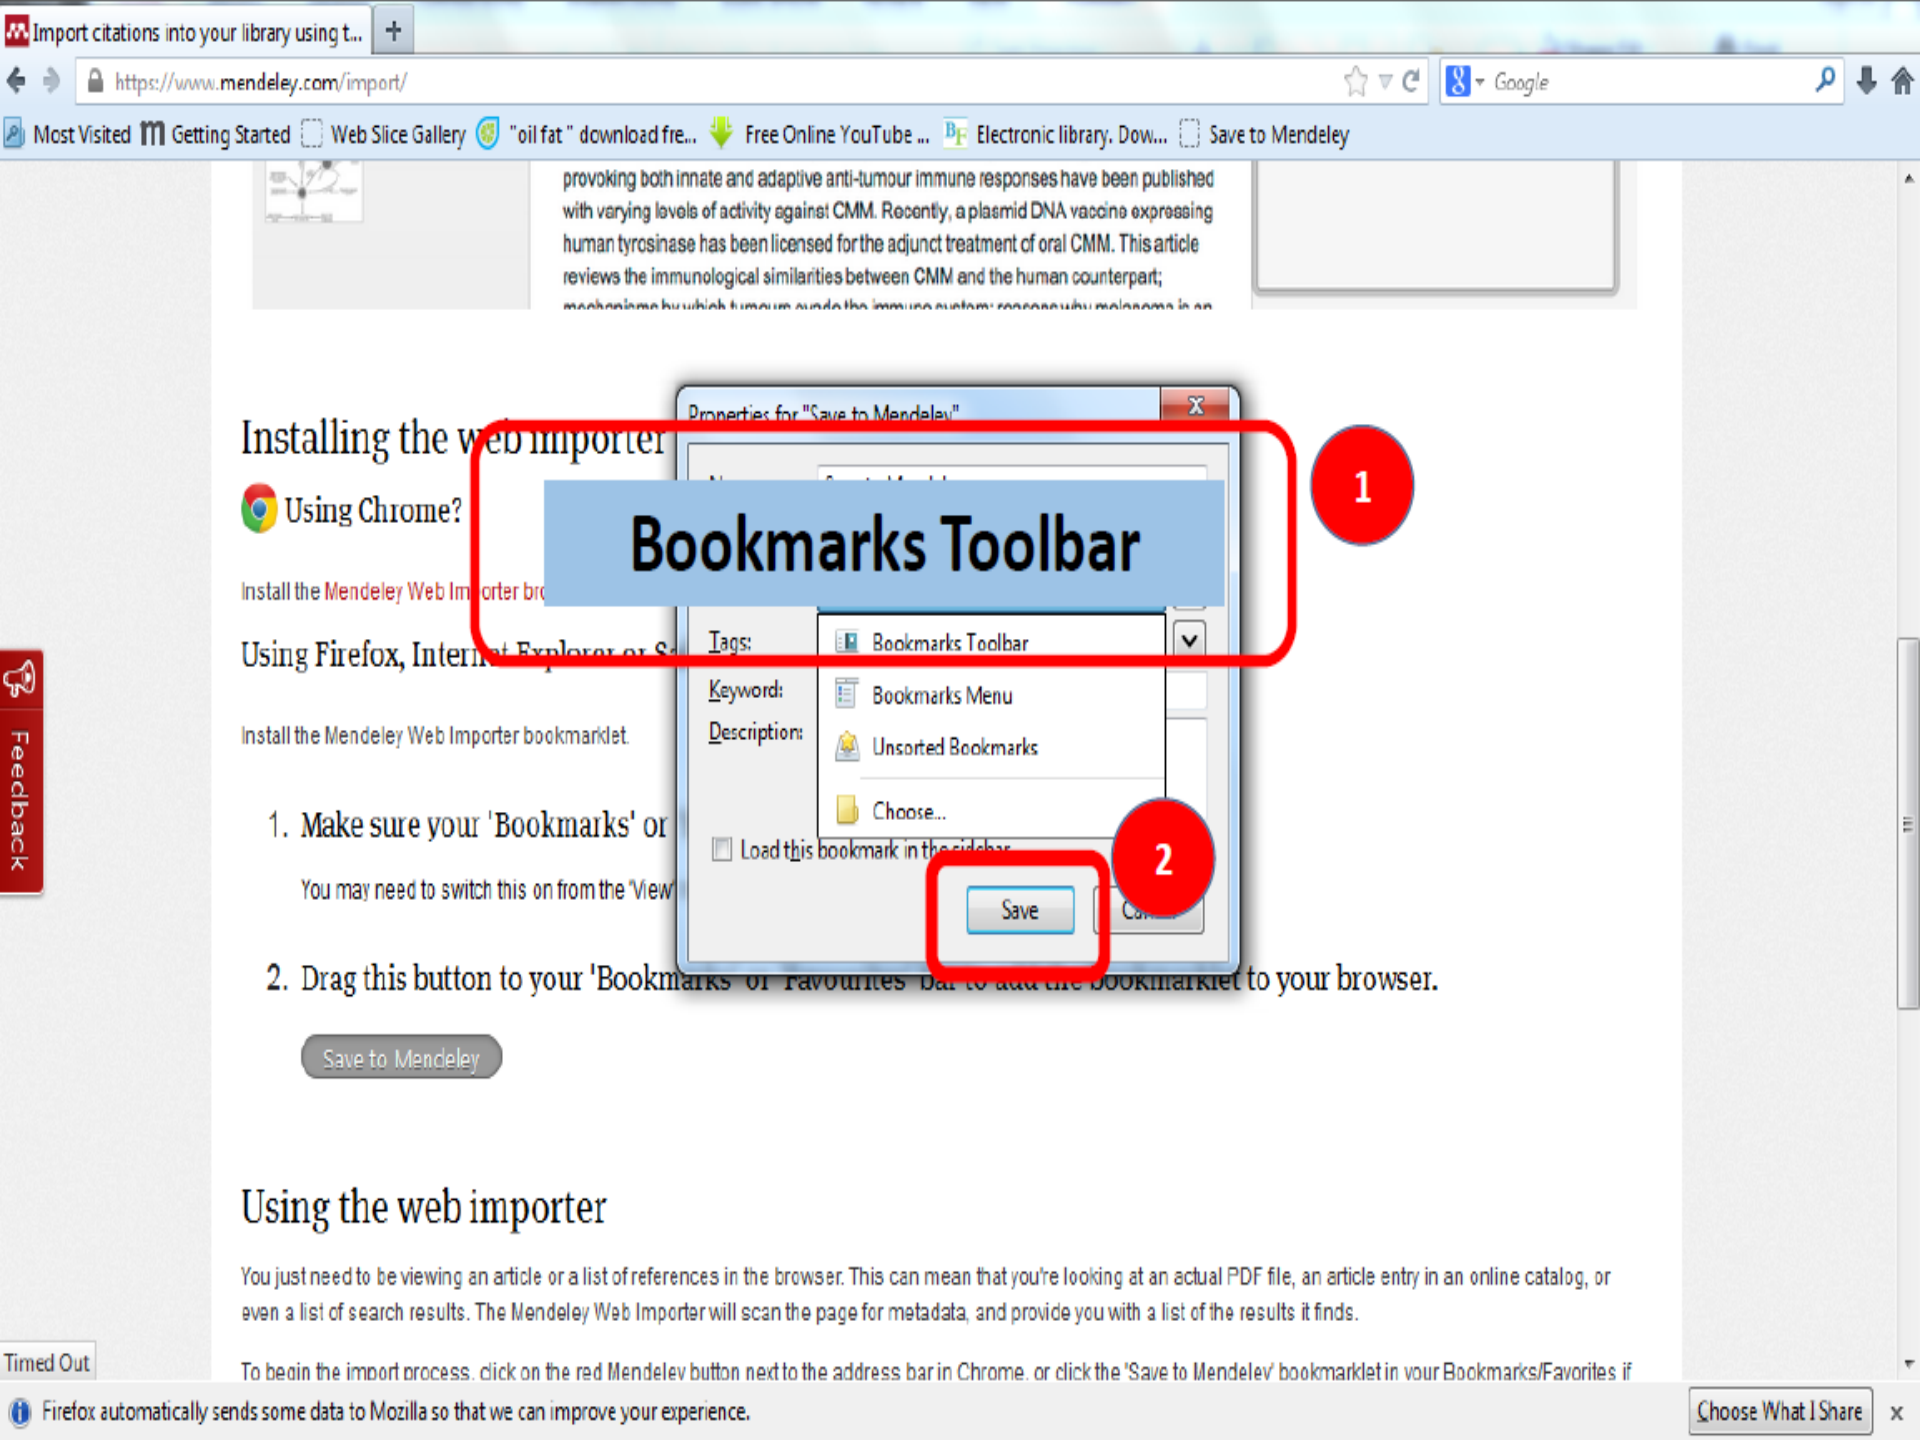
Import citations into your library using t...

https://www.mendeley.com/import/

Google

Most Visited Getting Started Web Slice Gallery "oil fat" download fre... Free Online YouTube ... Electronic library. Dow... Save to Mendeley

provoking both innate and adaptive anti-tumour immune responses have been published with varying levels of activity against CMM. Recently, a plasmid DNA vaccine expressing human tyrosinase has been licensed for the adjunct treatment of oral CMM. This article reviews the immunological similarities between CMM and the human counterpart; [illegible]

Installing the web importer

Using Chrome?

Install the Mendeley Web Importer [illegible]

Using Firefox, Inter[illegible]

Install the Mendeley Web Importer bookmarklet.

1. Make sure your 'Bookmarks' or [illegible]

You may need to switch this on from the 'View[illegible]

2. Drag this button to your 'Bookm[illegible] to your browser.

Save to Mendeley

Properties for "Save to Mendeley"

Bookmarks Toolbar

1

Tags:

Keyword:

Description:

Bookmarks Toolbar

Bookmarks Menu

Unsorted Bookmarks

Choose...

Load this bookmark in the sidebar

Save

Ca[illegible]

2

Using the web importer

You just need to be viewing an article or a list of references in the browser. This can mean that you're looking at an actual PDF file, an article entry in an online catalog, or even a list of search results. The Mendeley Web Importer will scan the page for metadata, and provide you with a list of the results it finds.

To begin the import process, click on the red Mendeley button next to the address bar in Chrome, or click the 'Save to Mendeley' bookmarklet in your Bookmarks/Favorites if

Feedback

Timed Out

Firefox automatically sends some data to Mozilla so that we can improve your experience.

Choose What I Share